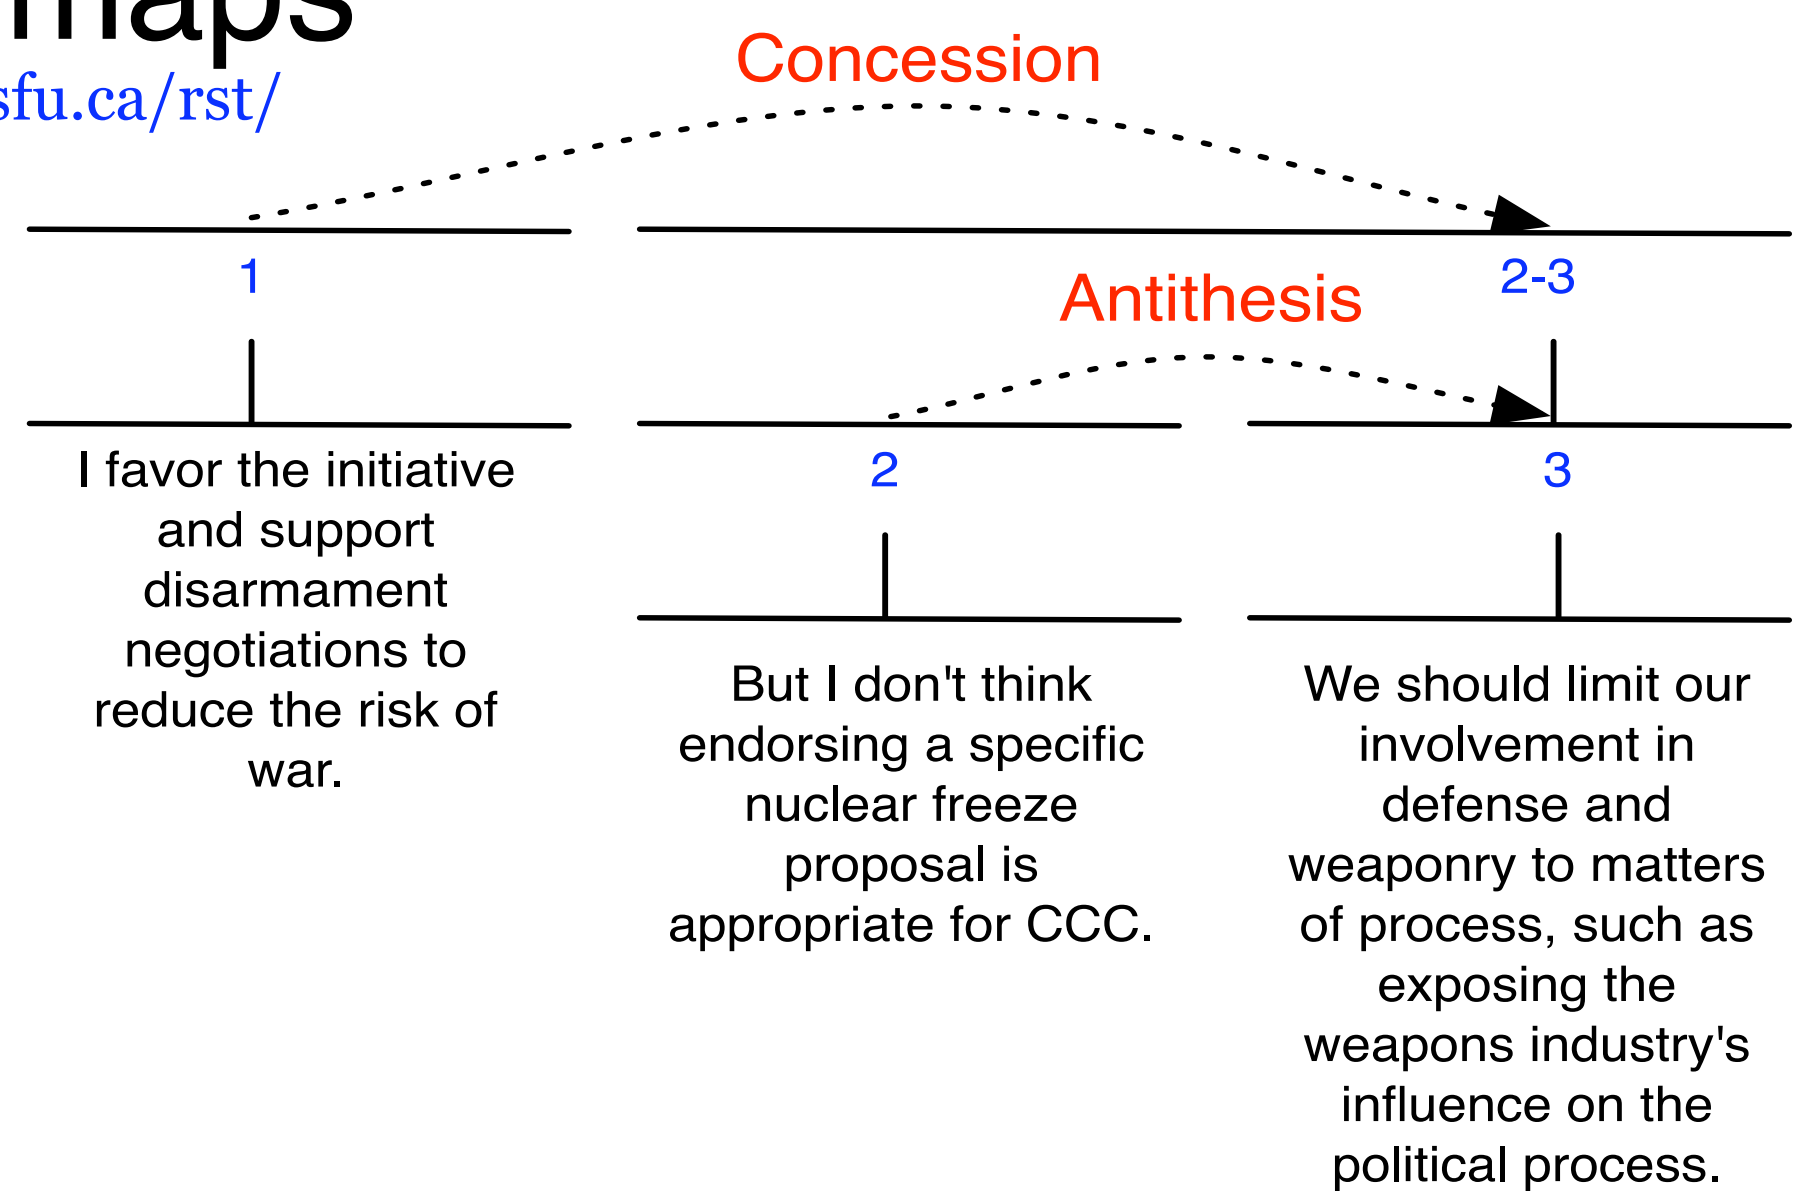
maps
sfu.ca/rst/

Concession

1

2-3

Antithesis

2

3

I favor the initiative and support disarmament negotiations to reduce the risk of war.

But I don't think endorsing a specific nuclear freeze proposal is appropriate for CCC.

We should limit our involvement in defense and weaponry to matters of process, such as exposing the weapons industry's influence on the political process.